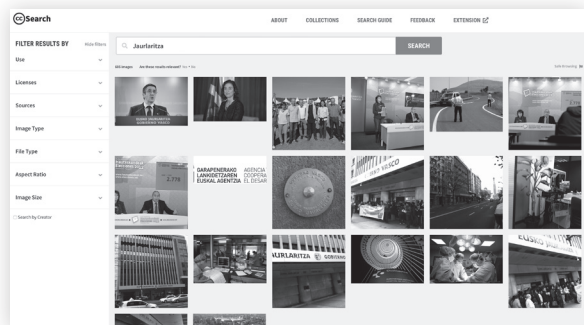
cc Search

ABOUT COLLECTIONS SEARCH GUIDE FEEDBACK EXTENSION

FILTER RESULTS BY Hide filters

Use

Licenses

Sources

Image Type

File Type

Aspect Ratio

Image Size

Search by Creator

Jaurlaritza

SEARCH

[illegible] Are these results relevant? Yes • No

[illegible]

GARAPENERAKO LANKIDETZAREN EUSKAL AGENTZIA

AGENCIA COOPERA EL DESAR

AURLARITZA GOBIERNO

EUSKO